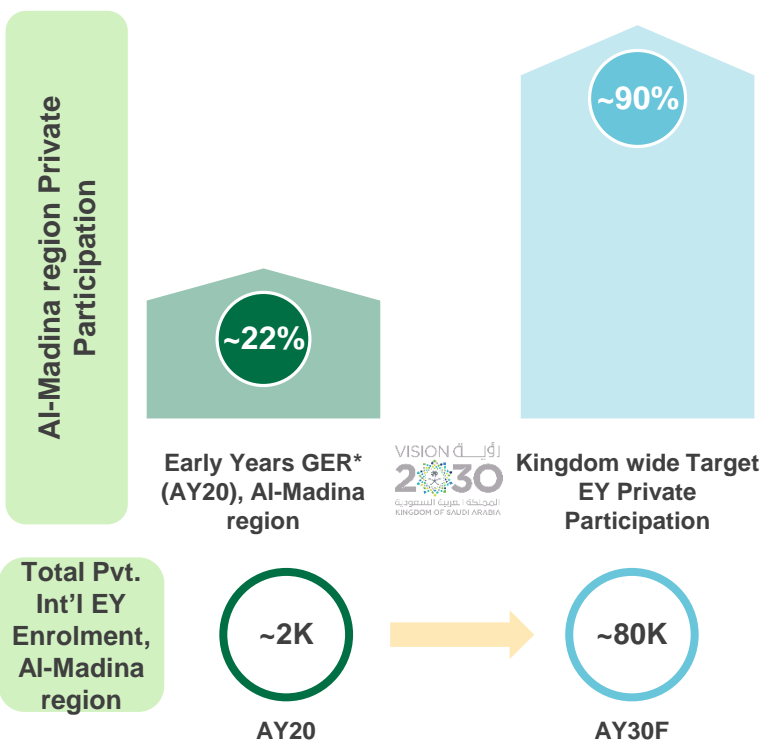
Al-Madina region Private Participation

~22%

Early Years GER* (AY20), Al-Madina region

VISION رؤية 2030 المملكة العربية السعودية KINGDOM OF SAUDI ARABIA

~90%

Kingdom wide Target EY Private Participation

Total Pvt. Int'l EY Enrolment, Al-Madina region

~2K

AY20

~80K

AY30F